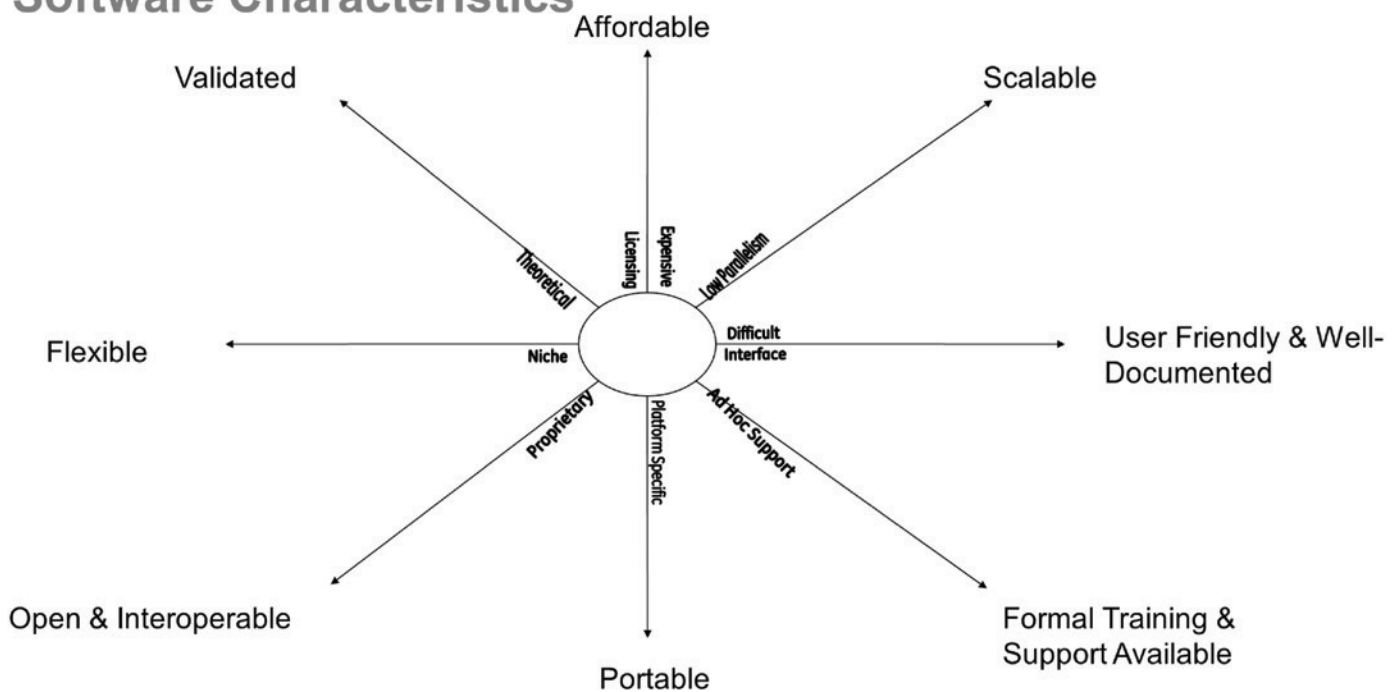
Software Characteristics

Affordable

Validated

Scalable

Theoretical

Licensing

Expensive

Low Parallelism

Flexible

Niche

Difficult Interface

User Friendly & Well-Documented

Proprietary

Platform Specific

Ad Hoc Support

Open & Interoperable

Formal Training & Support Available

Portable